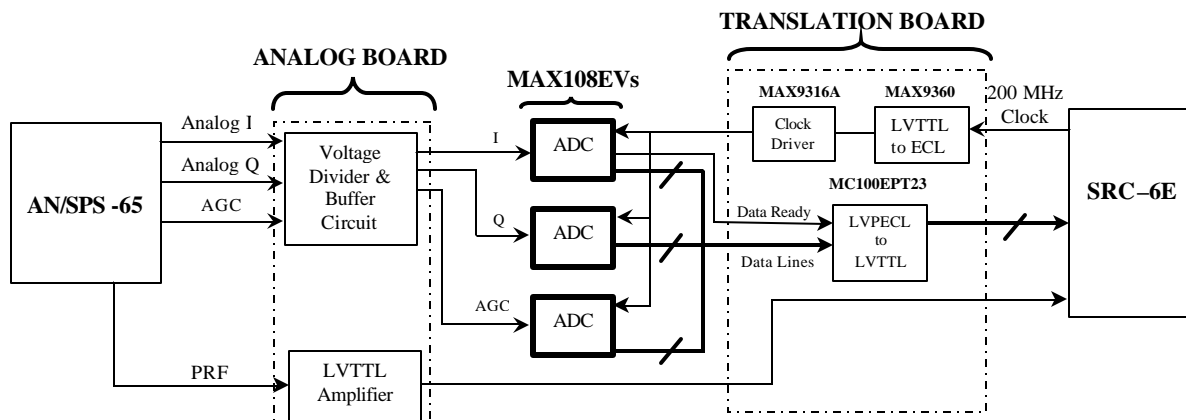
TRANSLATION BOARD

ANALOG BOARD

MAX108EVs

MAX9316A

MAX9360

200 MHz Clock

Analog I

Analog Q

AGC

AN/SPS -65

Voltage Divider & Buffer Circuit

I

ADC

Clock Driver

LVTTL to ECL

MC100EPT23

Data Ready

Q

ADC

LVPECL to LVTTL

SRC–6E

Data Lines

AGC

ADC

PRF

LVTTL Amplifier